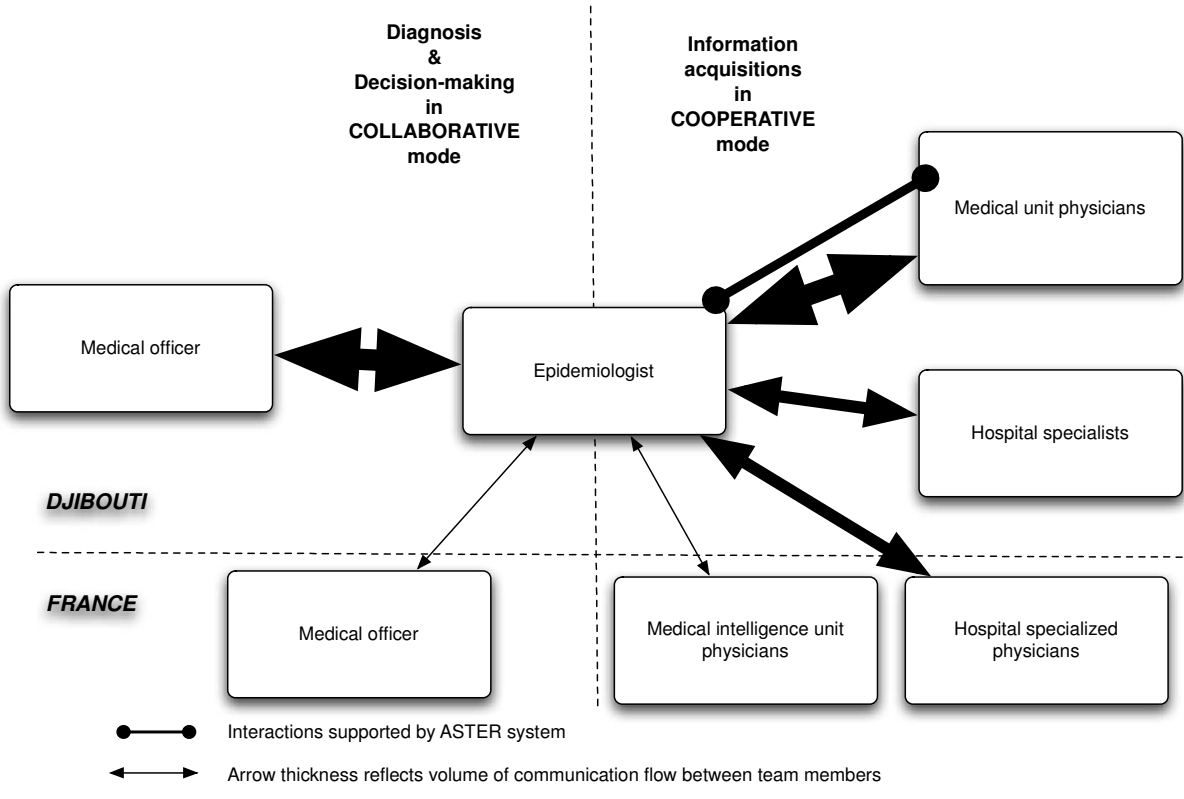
Diagnosis
&
Decision-making
in
COLLABORATIVE
mode

Information
acquisitions
in
COOPERATIVE
mode

Medical unit physicians

Medical officer

Epidemiologist

Hospital specialists

DJIBOUTI

FRANCE

Medical officer

Medical intelligence unit physicians

Hospital specialized physicians

Interactions supported by ASTER system

Arrow thickness reflects volume of communication flow between team members